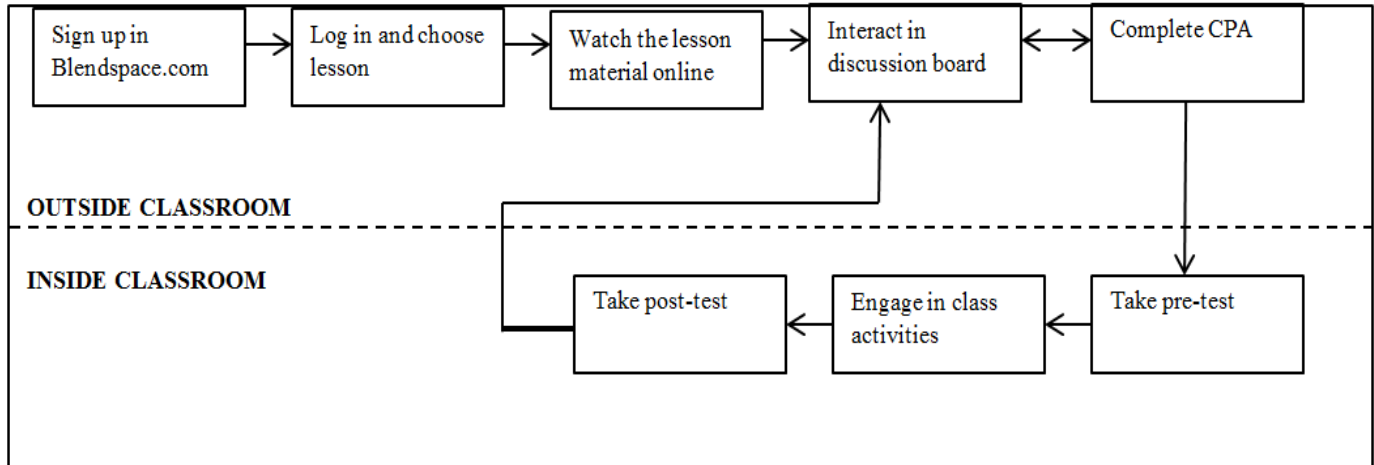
Sign up in Blendspace.com

Log in and choose lesson

Watch the lesson material online

Interact in discussion board

Complete CPA

OUTSIDE CLASSROOM

INSIDE CLASSROOM

Take post-test

Engage in class activities

Take pre-test